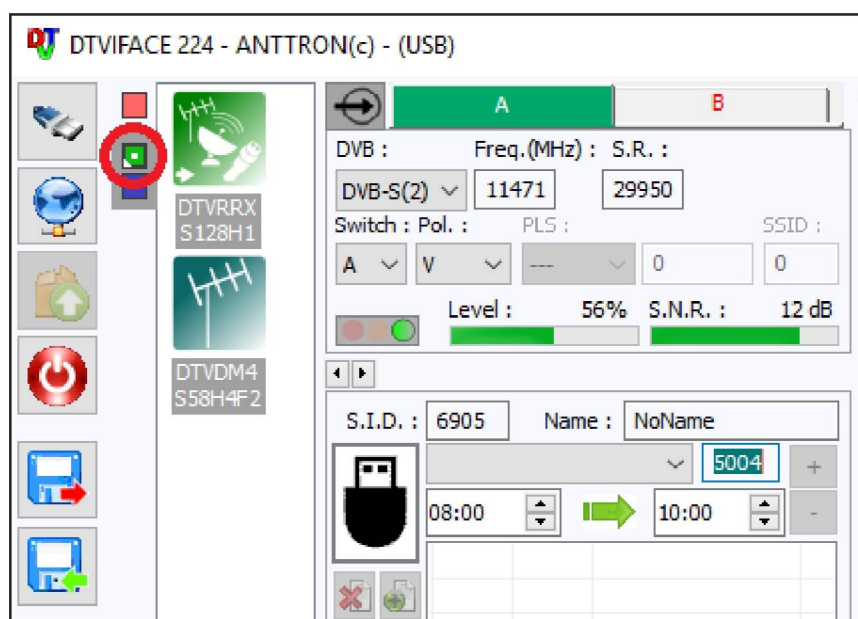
DTVIFACE 224 - ANTTRON(c) - (USB)

DTVRRX
S128H1

DTVDM4
S58H4F2

A

B

DVB :

Freq.(MHz) :

S.R. :

DVB-S(2)

11471

29950

Switch :

Pol. :

PLS :

SSID :

A

V

---

0

0

Level :

56%

S.N.R. :

12 dB

S.I.D. :

6905

Name :

NoName

5004

+

08:00

10:00

-